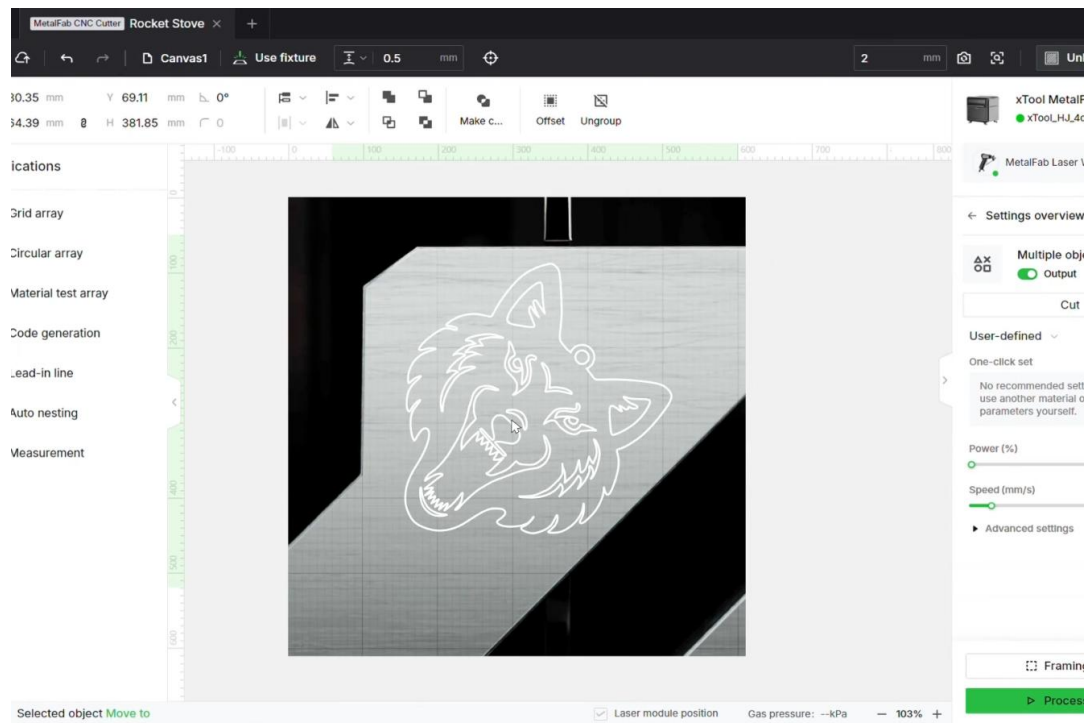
MetalFab CNC Cutter Rocket Stove × +

Canvas1 Use fixture 0.5 mm 2 mm Unl

30.35 mm Y 69.11 mm 0°
34.39 mm H 381.85 mm 0

Make c... Offset Ungroup

ications

Grid array

Circular array

Material test array

Code generation

Lead-in line

Auto nesting

Measurement

-100 0 100 200 300 400 500 600 700 800

0 100 200 300 400 500 600

xTool MetalF
xTool_HJ_4c

MetalFab Laser

← Settings overview

Multiple obj
Output

Cut

User-defined

One-click set

No recommended sett
use another material o
parameters yourself.

Power (%)

Speed (mm/s)

▸ Advanced settings

Framin

▷ Proces

Selected object Move to

Laser module position Gas pressure: --kPa — 103% +